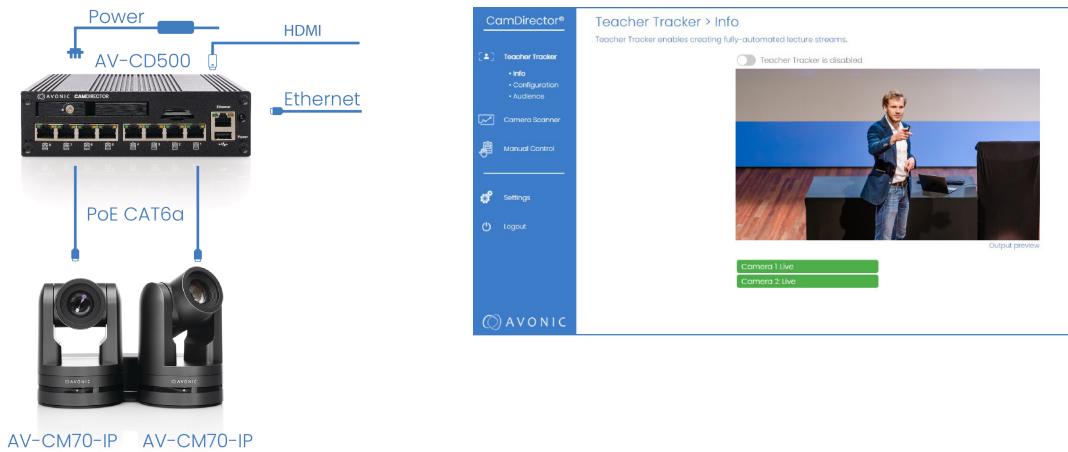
Power
HDMI
AV-CD500
AVONIC CAMDIRECTOR
Ethernet
Power
PoE CAT6a
AVONIC
AVONIC
AV-CM70-IP AV-CM70-IP

CamDirector®
Teacher Tracker
• Info
• Configuration
• Audience
Camera Scanner
Manual Control
Settings
Logout
AVONIC

Teacher Tracker > Info
Teacher Tracker enables creating fully-automated lecture streams.
Teacher Tracker is disabled
Output preview
Camera 1: Live
Camera 2: Live